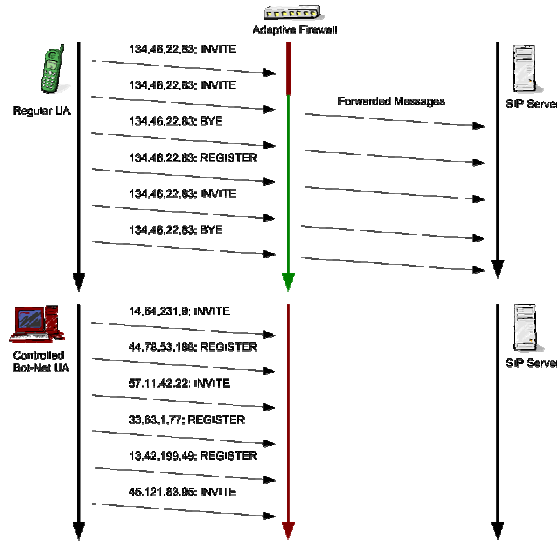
Adaptive Firewall

Regular UA

134.46.22.83: INVITE

134.46.22.83: INVITE

134.46.22.83: BYE

134.46.22.83: REGISTER

134.46.22.83: INVITE

134.46.22.83: BYE

Forwarded Messages

SIP Server

Controlled Bot-Net UA

14.64.231.9: INVITE

44.78.53.198: REGISTER

57.11.42.22: INVITE

33.83.1.77: REGISTER

13.42.199.49: REGISTER

45.121.83.95: INVITE

SIP Server